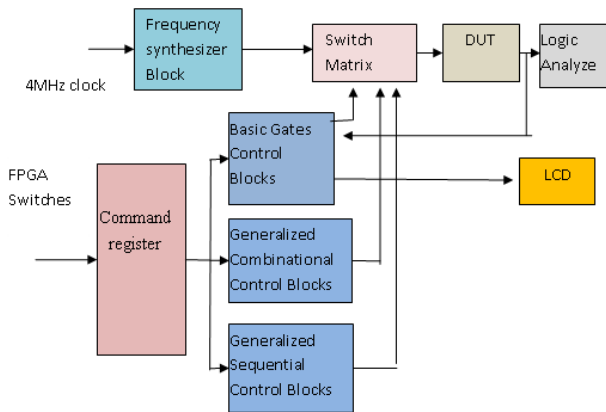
4MHz clock

Frequency synthesizer Block

Switch Matrix

DUT

Logic Analyze

FPGA Switches

Command register

Basic Gates Control Blocks

LCD

Generalized Combinational Control Blocks

Generalized Sequential Control Blocks